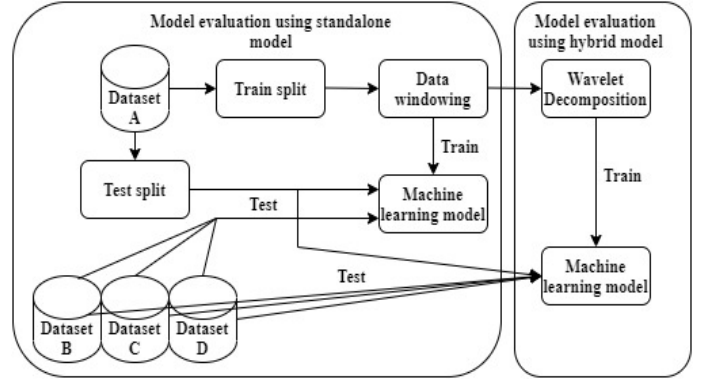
Model evaluation using standalone model

Dataset A

Train split

Data windowing

Train

Test split

Machine learning model

Test

Test

Dataset B

Dataset C

Dataset D

Model evaluation using hybrid model

Wavelet Decomposition

Train

Machine learning model